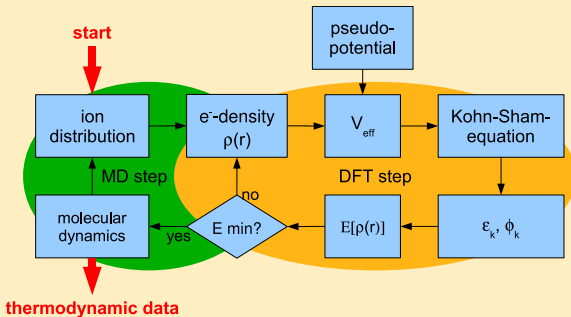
start

ion distribution

$e^-$-density $\rho(r)$

pseudo-potential

$V_{eff}$

Kohn-Sham-equation

MD step

DFT step

no

molecular dynamics

yes

E min?

$E[\rho(r)]$

$\varepsilon_k$, $\phi_k$

thermodynamic data